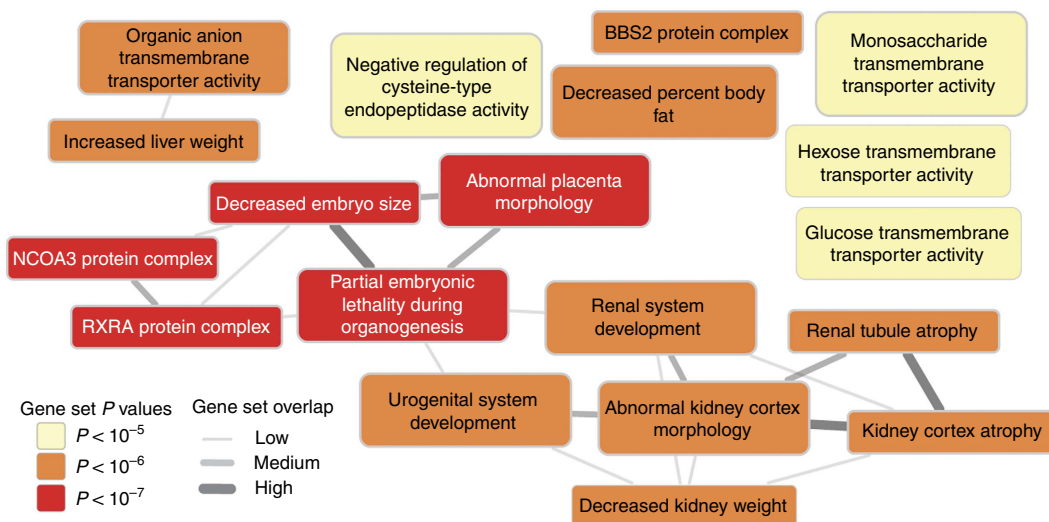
Organic anion transmembrane transporter activity

Increased liver weight

Negative regulation of cysteine-type endopeptidase activity

BBS2 protein complex

Decreased percent body fat

Monosaccharide transmembrane transporter activity

Hexose transmembrane transporter activity

Glucose transmembrane transporter activity

Decreased embryo size

Abnormal placenta morphology

NCOA3 protein complex

Partial embryonic lethality during organogenesis

RXRA protein complex

Renal system development

Renal tubule atrophy

Urogenital system development

Abnormal kidney cortex morphology

Kidney cortex atrophy

Decreased kidney weight

Gene set $P$ values

$P < 10^{-5}$

$P < 10^{-6}$

$P < 10^{-7}$

Gene set overlap

Low

Medium

High